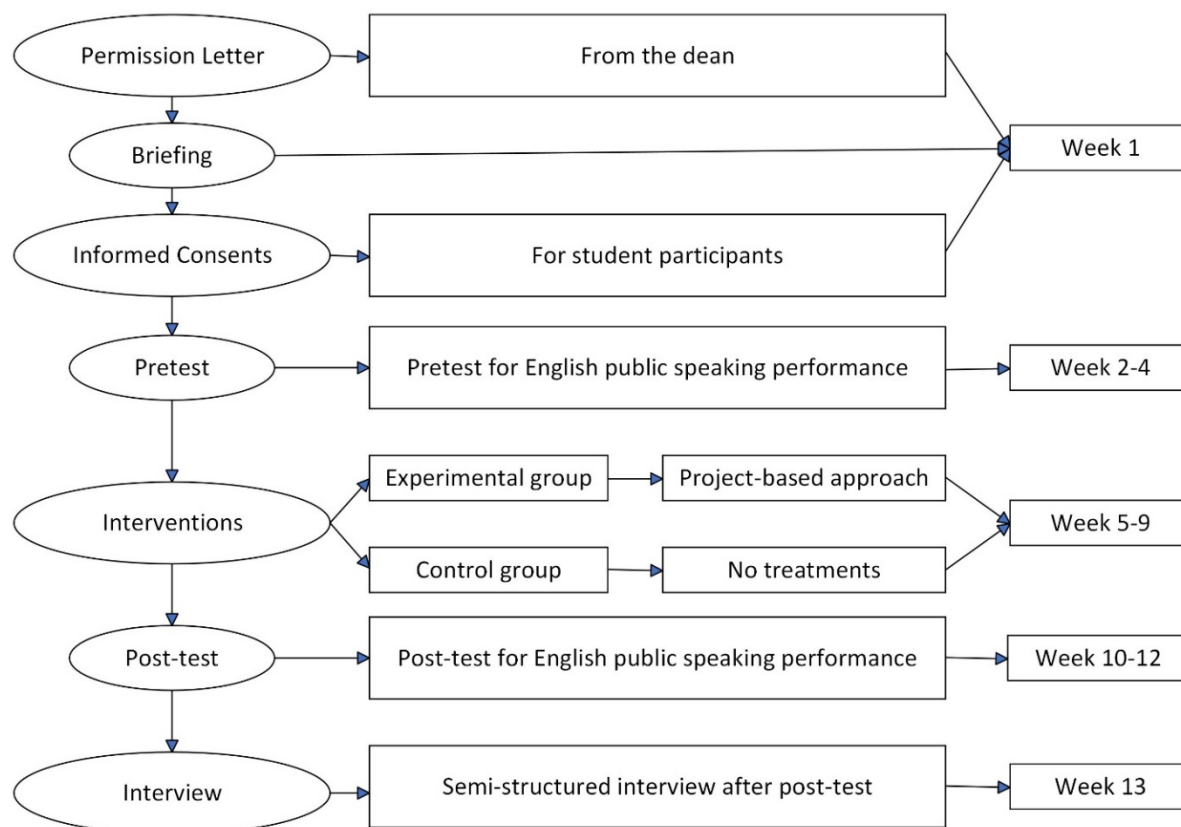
Permission Letter

From the dean

Briefing

Week 1

Informed Consents

For student participants

Pretest

Pretest for English public speaking performance

Week 2-4

Interventions

Experimental group

Project-based approach

Control group

No treatments

Week 5-9

Post-test

Post-test for English public speaking performance

Week 10-12

Interview

Semi-structured interview after post-test

Week 13